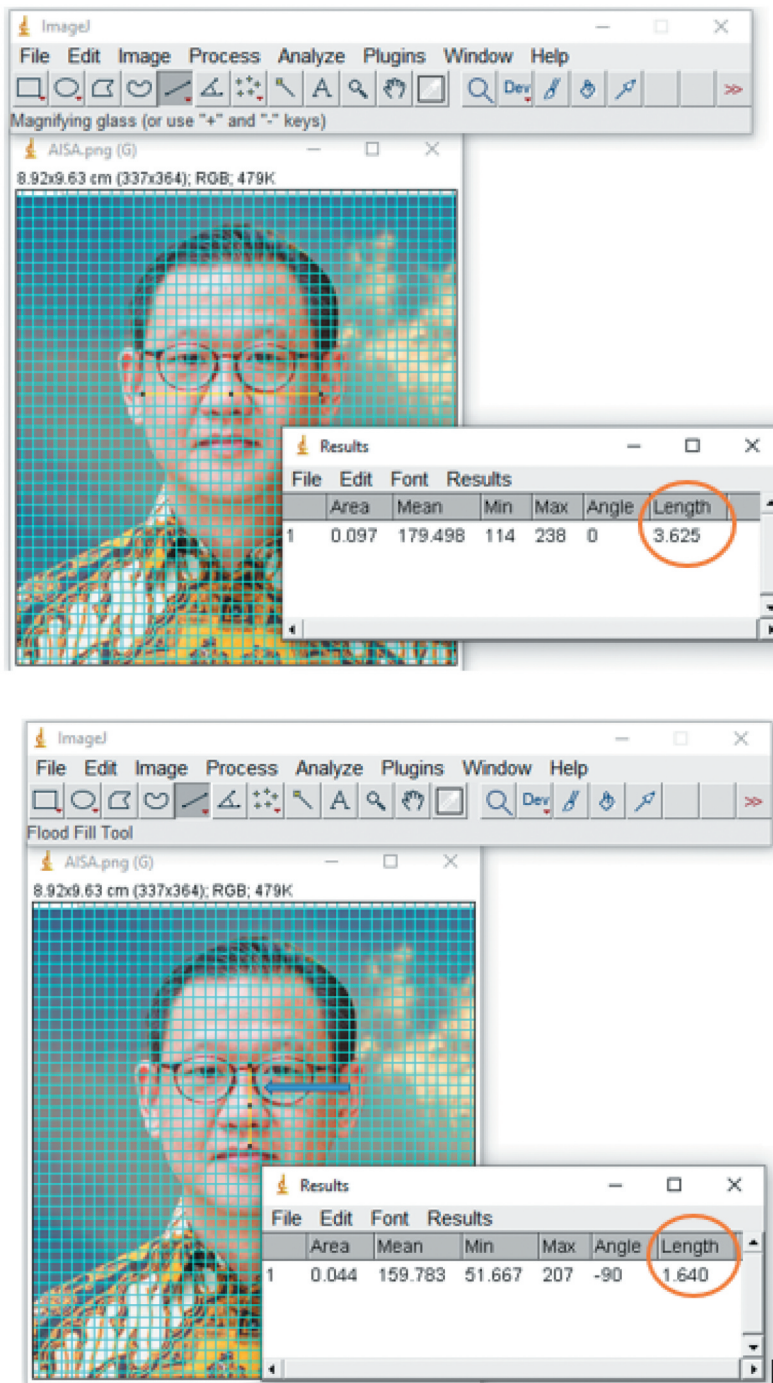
ImageJ

File Edit Image Process Analyze Plugins Window Help

Dev

Magnifying glass (or use "+" and "-" keys)

AISA.png (G)

8.92x9.63 cm (337x364); RGB; 479K

Results

File Edit Font Results

| | Area | Mean | Min | Max | Angle | Length |
|---|---|---|---|---|---|---|
| 1 | 0.097 | 179.498 | 114 | 238 | 0 | 3.625 |

ImageJ

File Edit Image Process Analyze Plugins Window Help

Dev

Flood Fill Tool

AISA.png (G)

8.92x9.63 cm (337x364); RGB; 479K

Results

File Edit Font Results

| | Area | Mean | Min | Max | Angle | Length |
|---|---|---|---|---|---|---|
| 1 | 0.044 | 159.783 | 51.667 | 207 | -90 | 1.640 |